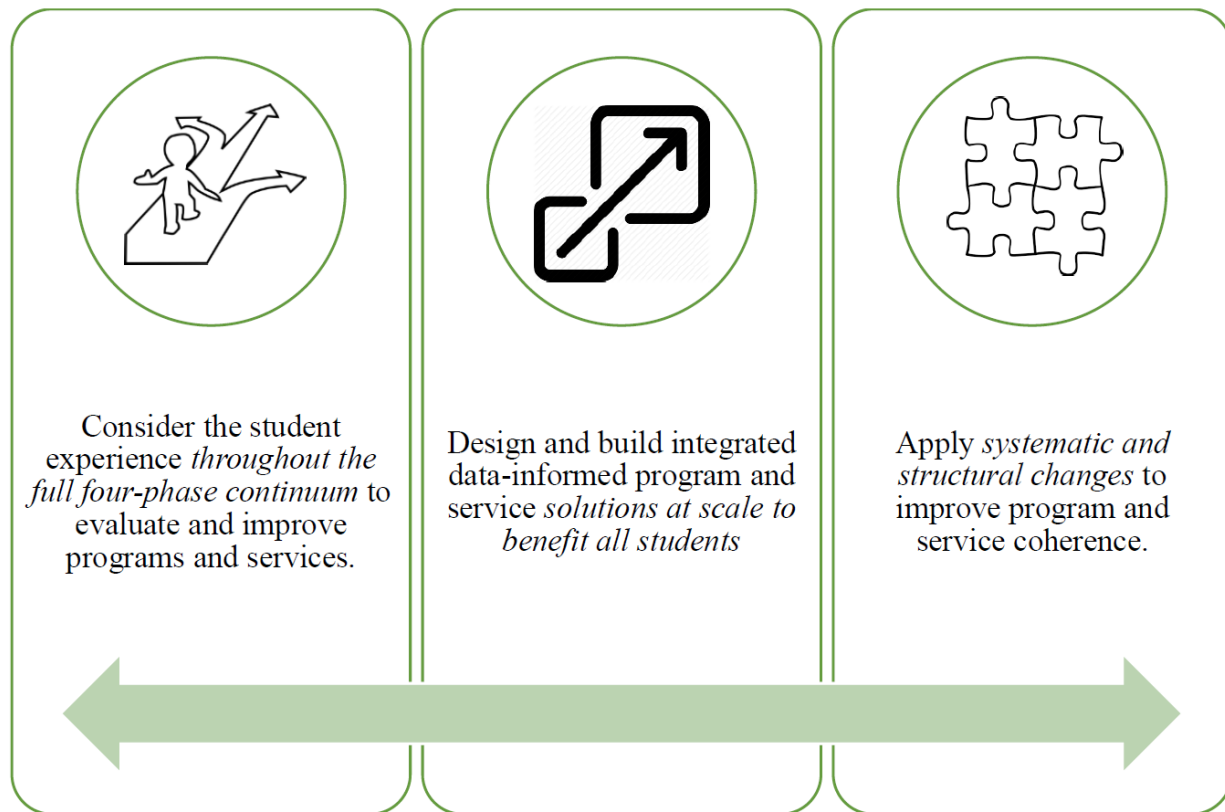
Consider the student experience *throughout the full four-phase continuum* to evaluate and improve programs and services.

Design and build integrated data-informed program and service *solutions at scale to benefit all students*

Apply *systematic and structural changes* to improve program and service coherence.